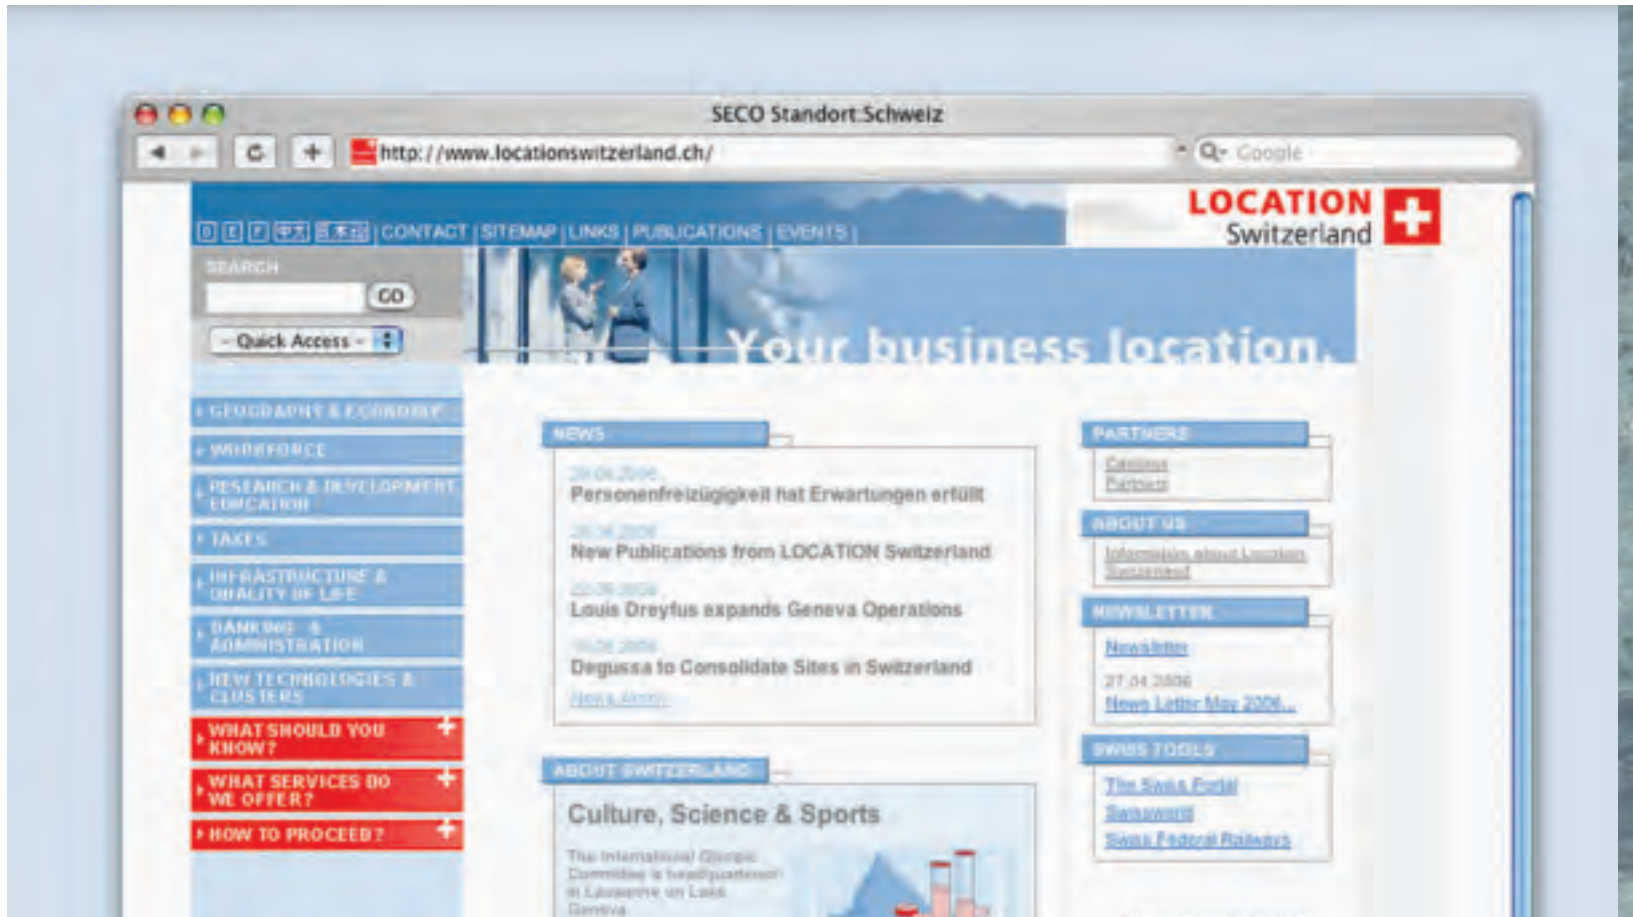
SECO Standort:Schweiz

http://www.locationswitzerland.ch/

Q- Google

D E F 中文 日本語 | CONTACT | SITEMAP | LINKS | PUBLICATIONS | EVENTS |

LOCATION Switzerland

SEARCH

GO

- Quick Access -

Your business location.

GEOGRAPHY & ECONOMY

WORKFORCE

RESEARCH & DEVELOPMENT EDUCATION

TAXES

INFRASTRUCTURE & QUALITY OF LIFE

BANKING & ADMINISTRATION

NEW TECHNOLOGIES & CLUSTERS

WHAT SHOULD YOU KNOW?

WHAT SERVICES DO WE OFFER?

HOW TO PROCEED?

NEWS

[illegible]

Personenfreizügigkeit hat Erwartungen erfüllt

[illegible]

New Publications from LOCATION Switzerland

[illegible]

Louis Dreyfus expands Geneva Operations

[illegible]

Degussa to Consolidate Sites in Switzerland

News Archiv

ABOUT SWITZERLAND

Culture, Science & Sports

The International Olympic Committee is headquartered in Lausanne on Lake Geneva

PARTNERS

Cantons
Partners

ABOUT US

Information about Location Switzerland

NEWSLETTER

Newsletter

27.04.2006
News Letter May 2006...

SWISS TOOLS

The Swiss Portal
Swissworld
Swiss Federal Railways